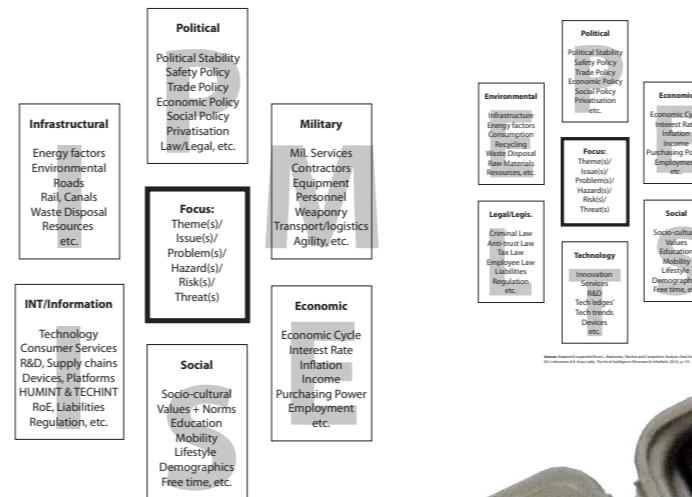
Political

Political Stability
Safety Policy
Trade Policy
Economic Policy
Social Policy
Privatisation
Law/Legal, etc.

Infrastructural

Energy factors
Environmental
Roads
Rail, Canals
Waste Disposal
Resources
etc.

Military

Mil. Services
Contractors
Equipment
Personnel
Weaponry
Transport/logistics
Agility, etc.

Focus:
Theme(s)/
Issue(s)/
Problem(s)/
Hazard(s)/
Risk(s)/
Threat(s)

INT/Information

Technology
Consumer Services
R&D, Supply chains
Devices, Platforms
HUMINT & TECHINT
RoE, Liabilities
Regulation, etc.

Economic

Economic Cycle
Interest Rate
Inflation
Income
Purchasing Power
Employment
etc.

Social

Socio-cultural
Values + Norms
Education
Mobility
Lifestyle
Demographics
Free time, etc.

Political

Political Stability
Safety Policy
Trade Policy
Economic Policy
Social Policy
Privatisation
etc.

Environmental

Infrastructure
Energy factors
Consumption
Recycling
Waste Disposal
Raw Materials
Resources, etc.

Economic

Economic Cy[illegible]
Interest Ra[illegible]
Inflation
Income
Purchasing Po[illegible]
Employmen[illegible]
etc.

Focus:
Theme(s)/
Issue(s)/
Problem(s)/
Hazard(s)/
Risk(s)/
Threat(s)

Legal/Legis.

Criminal Law
Anti-trust Law
Tax Law
Employee Law
Liabilities
Regulation
etc.

Social

Socio-cultu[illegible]
Values
Education
Mobility
Lifestyle
Demograph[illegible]
Free time, e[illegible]

Technology

Innovation
Services
R&D
Tech 'edges'
Tech trends
Devices
etc.

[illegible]